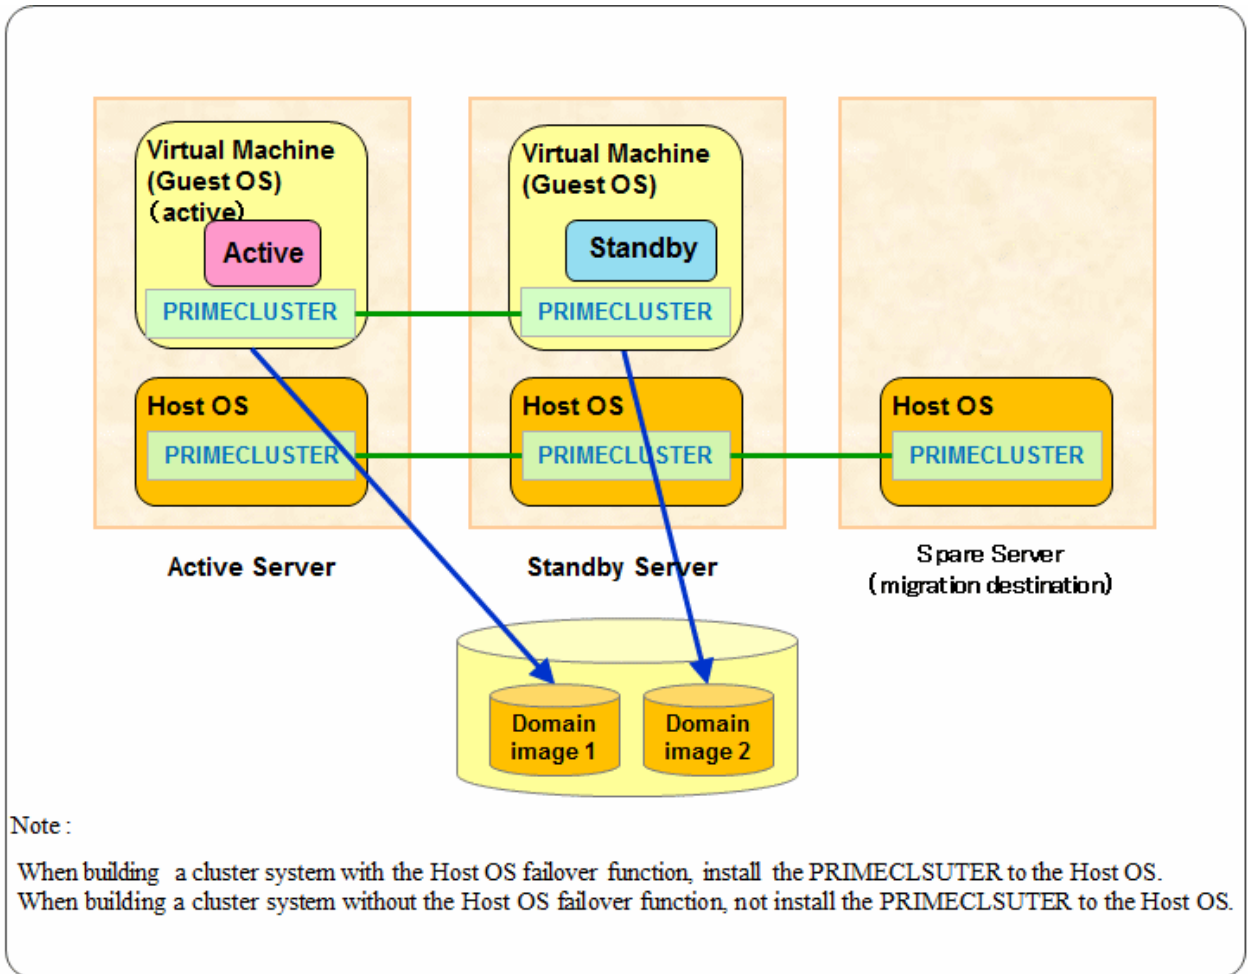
Virtual Machine (Guest OS) (active)

Active

PRIMECLUSTER

Host OS

PRIMECLUSTER

Active Server

Virtual Machine (Guest OS)

Standby

PRIMECLUSTER

Host OS

PRIMECLUSTER

Standby Server

Host OS

PRIMECLUSTER

Spare Server (migration destination)

Domain image 1

Domain image 2

Note :

When building a cluster system with the Host OS failover function, install the PRIMECLSUTER to the Host OS.
When building a cluster system without the Host OS failover function, not install the PRIMECLSUTER to the Host OS.